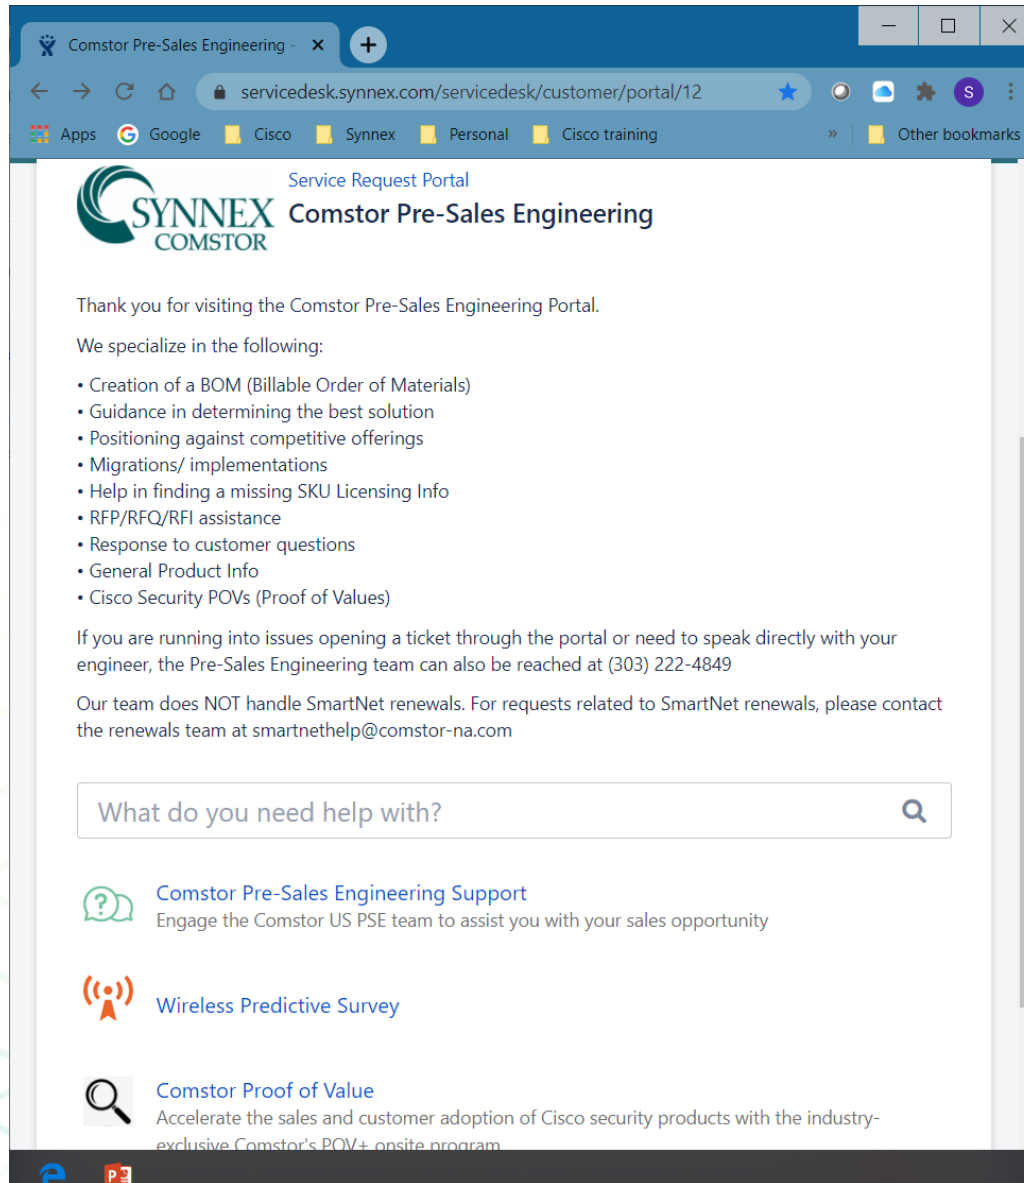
Comstor Pre-Sales Engineering ×

servicedesk.synnex.com/servicedesk/customer/portal/12

Apps Google Cisco Synnex Personal Cisco training » Other bookmarks

SYNNEX COMSTOR

Service Request Portal
Comstor Pre-Sales Engineering

Thank you for visiting the Comstor Pre-Sales Engineering Portal.

We specialize in the following:

• Creation of a BOM (Billable Order of Materials)
• Guidance in determining the best solution
• Positioning against competitive offerings
• Migrations/ implementations
• Help in finding a missing SKU Licensing Info
• RFP/RFQ/RFI assistance
• Response to customer questions
• General Product Info
• Cisco Security POVs (Proof of Values)

If you are running into issues opening a ticket through the portal or need to speak directly with your engineer, the Pre-Sales Engineering team can also be reached at (303) 222-4849

Our team does NOT handle SmartNet renewals. For requests related to SmartNet renewals, please contact the renewals team at smartnethelp@comstor-na.com

What do you need help with?

Comstor Pre-Sales Engineering Support
Engage the Comstor US PSE team to assist you with your sales opportunity

Wireless Predictive Survey

Comstor Proof of Value
Accelerate the sales and customer adoption of Cisco security products with the industry-exclusive Comstor's POV+ onsite program